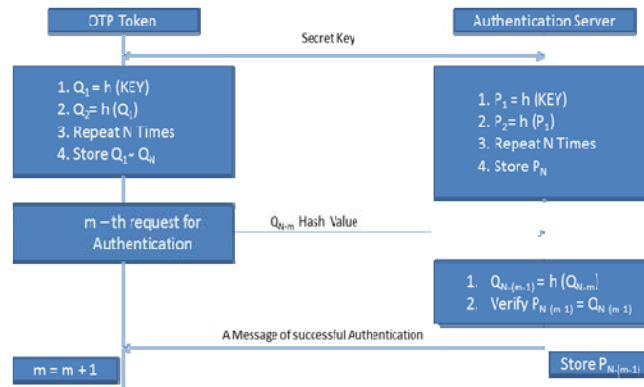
OTP Token

Authentication Server

Secret Key

1. $Q_1 = h$ (KEY)
2. $Q_2 = h$ ($Q_1$)
3. Repeat N Times
4. Store $Q_1 - Q_N$

1. $P_1 = h$ (KEY)
2. $P_2 = h$ ($P_1$)
3. Repeat N Times
4. Store $P_N$

m – th request for Authentication

$Q_{N-m}$ Hash Value

1. $Q_{N-(m-1)} = h$ ($Q_{N-m}$)
2. Verify $P_{N-(m-1)} = Q_{N-(m-1)}$

A Message of successful Authentication

m = m + 1

Store $P_{N-(m-1)}$